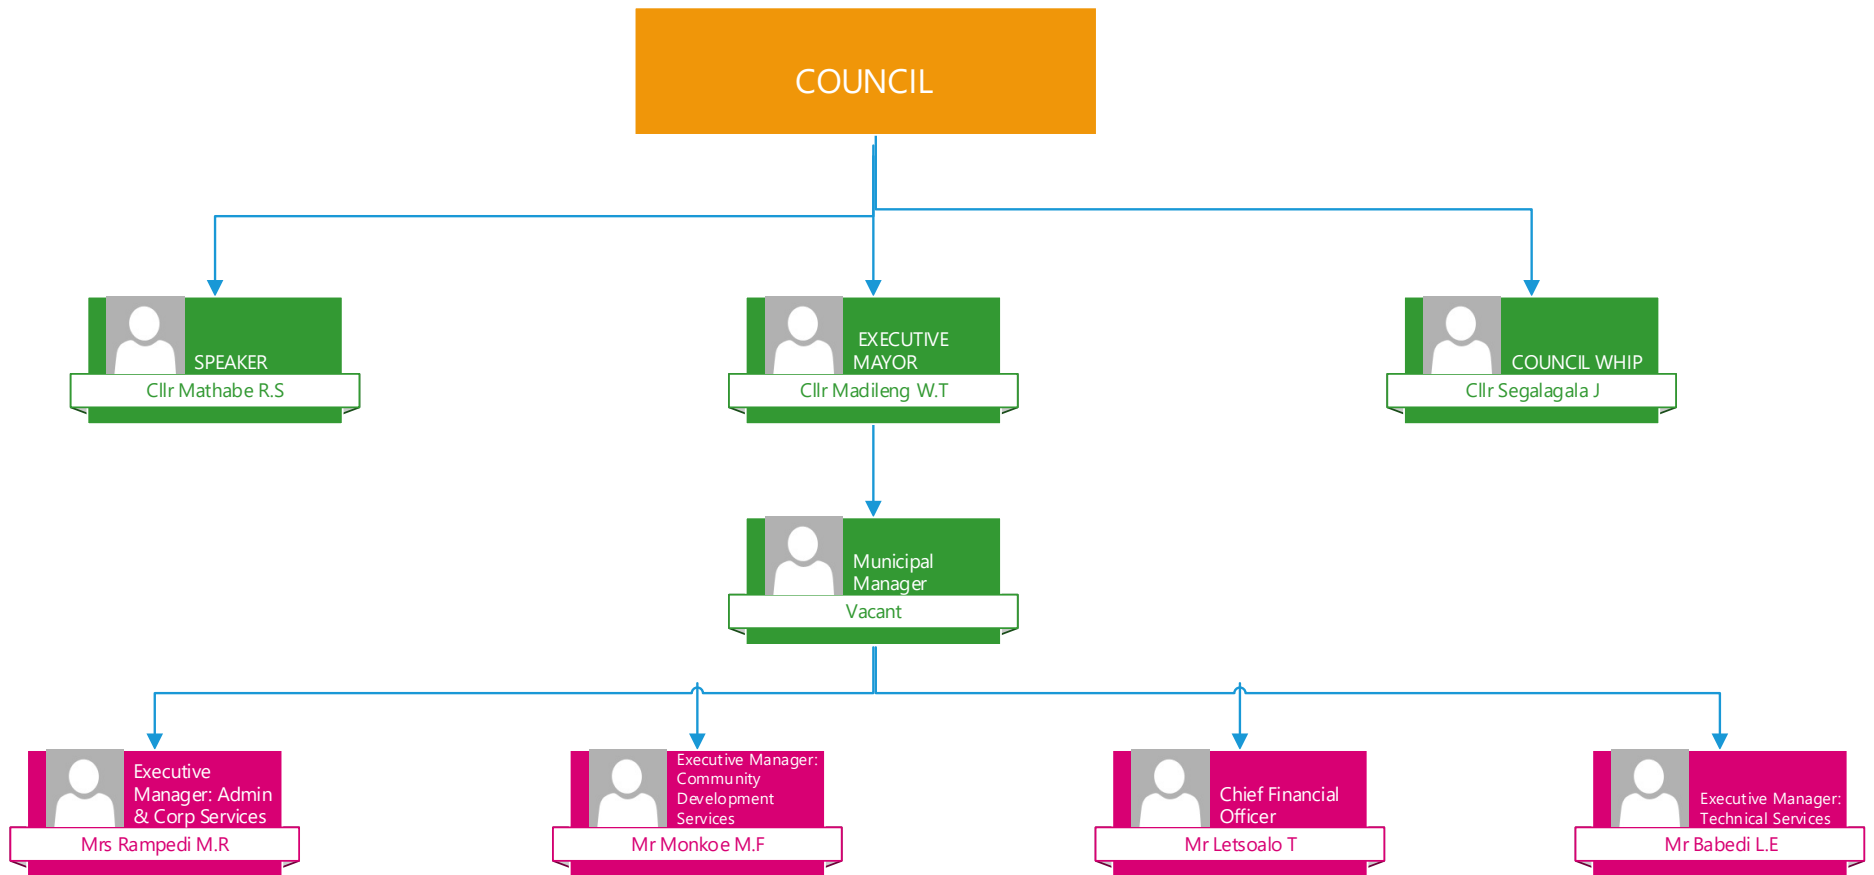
COUNCIL

SPEAKER
Cllr Mathabe R.S

EXECUTIVE MAYOR
Cllr Madileng W.T

COUNCIL WHIP
Cllr Segalagala J

Municipal Manager
Vacant

Executive Manager: Admin & Corp Services
Mrs Rampedi M.R

Executive Manager: Community Development Services
Mr Monkoe M.F

Chief Financial Officer
Mr Letsoalo T

Executive Manager: Technical Services
Mr Babedi L.E